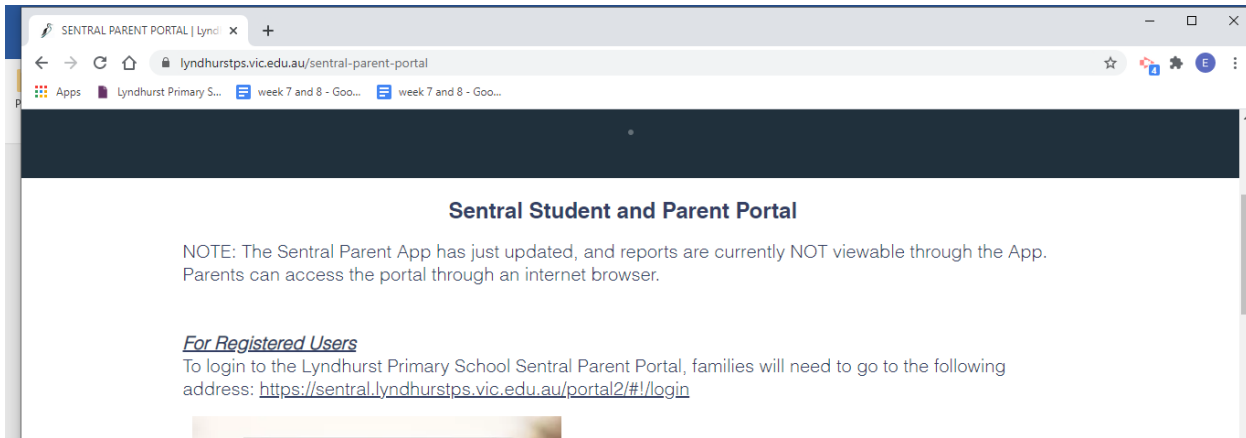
SENTRAL PARENT PORTAL | Lynd ×
+
lyndhurstps.vic.edu.au/sentral-parent-portal
Apps  Lyndhurst Primary S...  week 7 and 8 - Goo...  week 7 and 8 - Goo...
4
E

Sentral Student and Parent Portal

NOTE: The Sentral Parent App has just updated, and reports are currently NOT viewable through the App. Parents can access the portal through an internet browser.

For Registered Users
To login to the Lyndhurst Primary School Sentral Parent Portal, families will need to go to the following address: https://sentral.lyndhurstps.vic.edu.au/portal2/#!/login